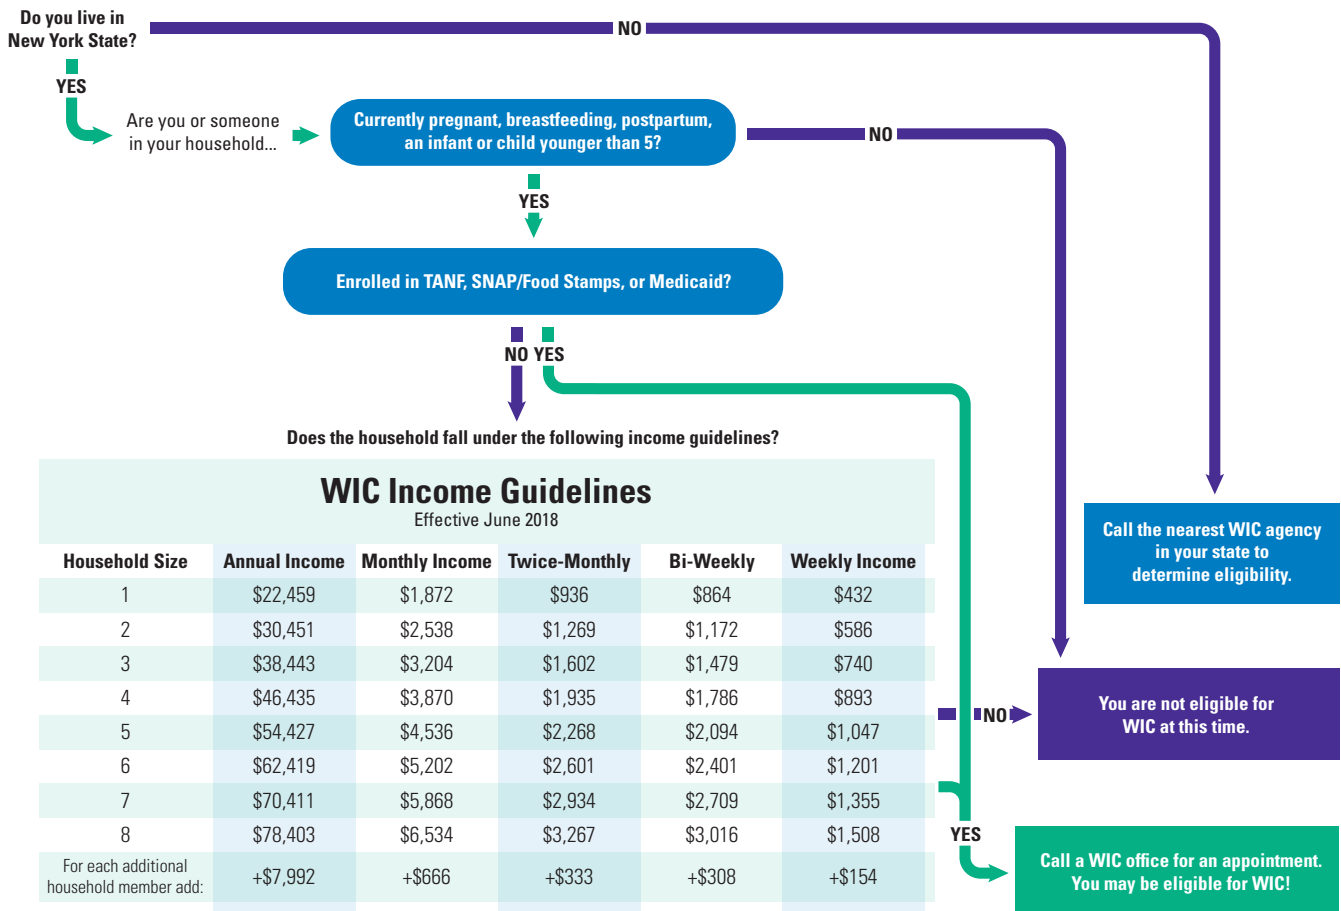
Do you live in New York State?

NO

YES

Are you or someone in your household...

Currently pregnant, breastfeeding, postpartum, an infant or child younger than 5?

NO

YES

Enrolled in TANF, SNAP/Food Stamps, or Medicaid?

NO YES

Does the household fall under the following income guidelines?

WIC Income Guidelines
Effective June 2018

| Household Size | Annual Income | Monthly Income | Twice-Monthly | Bi-Weekly | Weekly Income |
|---|---|---|---|---|---|
| 1 | $22,459 | $1,872 | $936 | $864 | $432 |
| 2 | $30,451 | $2,538 | $1,269 | $1,172 | $586 |
| 3 | $38,443 | $3,204 | $1,602 | $1,479 | $740 |
| 4 | $46,435 | $3,870 | $1,935 | $1,786 | $893 |
| 5 | $54,427 | $4,536 | $2,268 | $2,094 | $1,047 |
| 6 | $62,419 | $5,202 | $2,601 | $2,401 | $1,201 |
| 7 | $70,411 | $5,868 | $2,934 | $2,709 | $1,355 |
| 8 | $78,403 | $6,534 | $3,267 | $3,016 | $1,508 |
| For each additional household member add: | +$7,992 | +$666 | +$333 | +$308 | +$154 |

Call the nearest WIC agency in your state to determine eligibility.

NO

You are not eligible for WIC at this time.

YES

Call a WIC office for an appointment. You may be eligible for WIC!